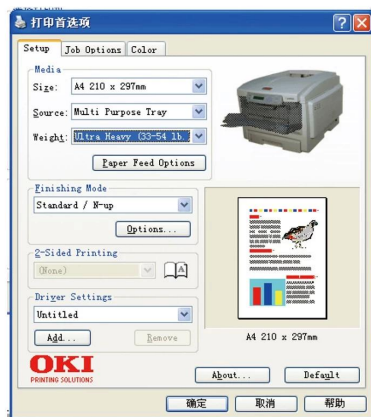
打印首选项

Setup | Job Options | Color

Media
Size: A4 210 x 297mm
Source: Multi Purpose Tray
Weight: Ultra Heavy (33-54 lb.
Paper Feed Options

Finishing Mode
Standard / N-up
Options...

2-Sided Printing
(None)

Driver Settings
Untitled
Add...
Remove

A4 210 x 297mm

OKI
PRINTING SOLUTIONS

About...
Default

确定
取消
帮助